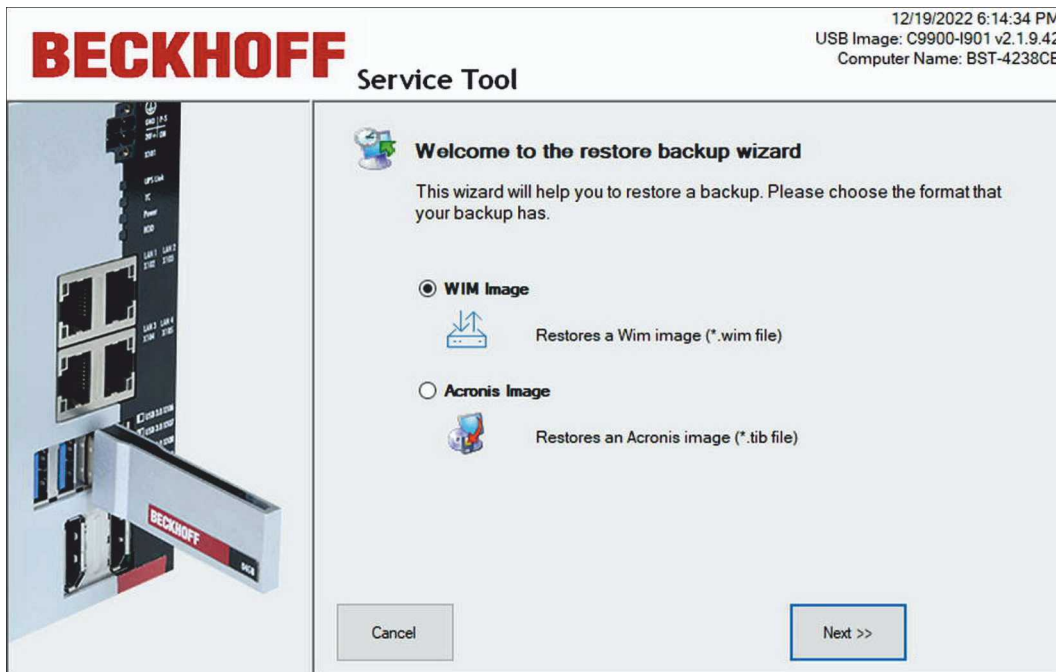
BECKHOFF Service Tool

12/19/2022 6:14:34 PM
USB Image: C9900-I901 v2.1.9.42
Computer Name: BST-4238CB

Welcome to the restore backup wizard

This wizard will help you to restore a backup. Please choose the format that your backup has.

WIM Image

Restores a Wim image (*.wim file)

Acronis Image

Restores an Acronis image (*.tib file)

Cancel

Next >>

BECKHOFF